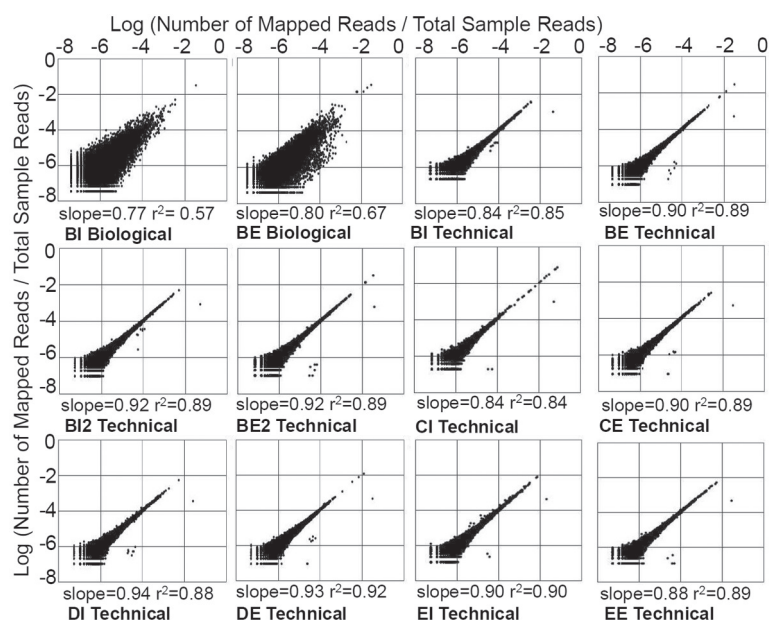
Log (Number of Mapped Reads / Total Sample Reads)

-8 -6 -4 -2
-8 -6 -4 -2
-8 -6 -4 -2
-8 -6 -4 -2

Log (Number of Mapped Reads / Total Sample Reads)

0
-2
-4
-6
-8

slope=0.77 $r^2$= 0.57
BI Biological

slope=0.80 $r^2$=0.67
BE Biological

slope=0.84 $r^2$=0.85
BI Technical

slope=0.90 $r^2$=0.89
BE Technical

0
-2
-4
-6
-8

slope=0.92 $r^2$=0.89
BI2 Technical

slope=0.92 $r^2$=0.89
BE2 Technical

slope=0.84 $r^2$=0.84
CI Technical

slope=0.90 $r^2$=0.89
CE Technical

-2
-4
-6
-8

slope=0.94 $r^2$=0.88
DI Technical

slope=0.93 $r^2$=0.92
DE Technical

slope=0.90 $r^2$=0.90
EI Technical

slope=0.88 $r^2$=0.89
EE Technical